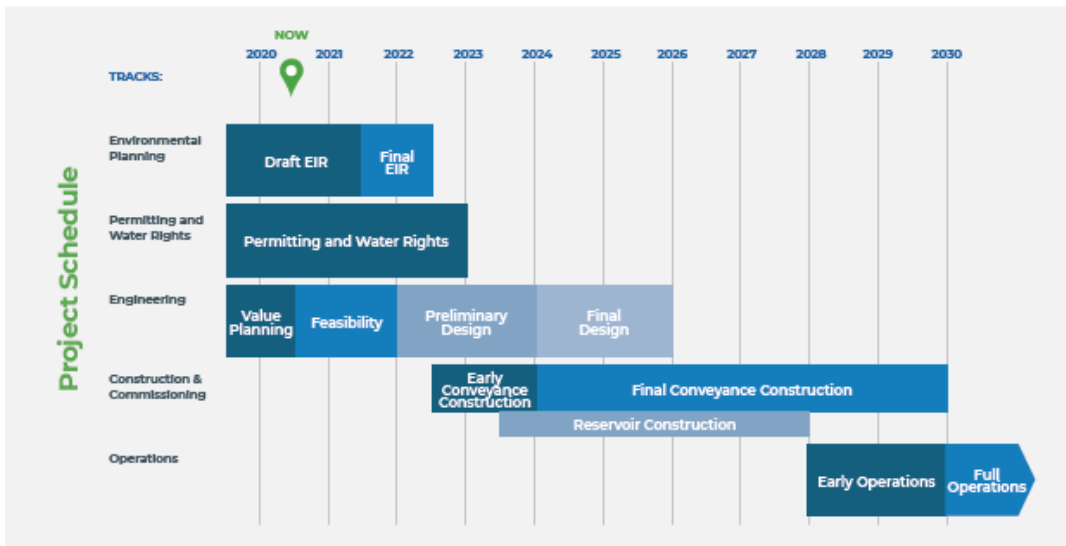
Project Schedule

NOW

2020 2021 2022 2023 2024 2025 2026 2027 2028 2029 2030

TRACKS:

Environmental Planning
Draft EIR
Final EIR

Permitting and Water Rights
Permitting and Water Rights

Engineering
Value Planning
Feasibility
Preliminary Design
Final Design

Construction & Commissioning
Early Conveyance Construction
Final Conveyance Construction
Reservoir Construction

Operations
Early Operations
Full Operations